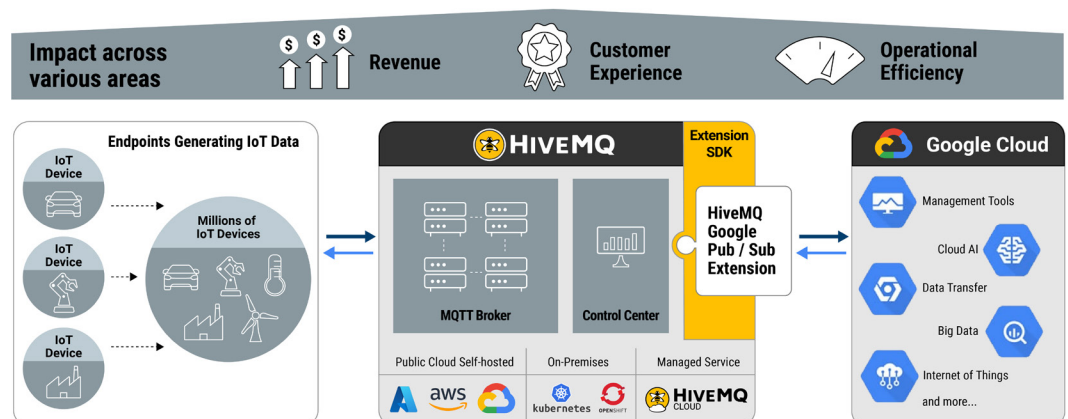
Impact across various areas

$ $ $

Revenue

Customer Experience

Operational Efficiency

Endpoints Generating IoT Data

IoT Device

IoT Device

IoT Device

Millions of IoT Devices

HIVEMQ

Extension SDK

MQTT Broker

Control Center

HiveMQ Google Pub / Sub Extension

Public Cloud Self-hosted

On-Premises

Managed Service

aws

kubernetes

OPENSHIFT

HIVEMQ CLOUD

Google Cloud

Management Tools

Cloud AI

Data Transfer

Big Data

Internet of Things

and more...